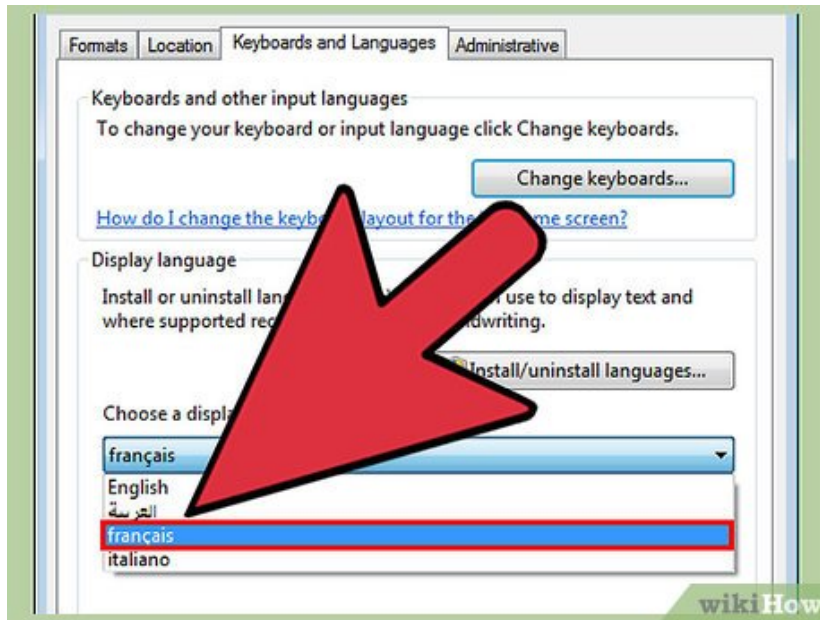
Formats | Location | Keyboards and Languages | Administrative

Keyboards and other input languages
To change your keyboard or input language click Change keyboards.

Change keyboards...

How do I change the keyb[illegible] layout for the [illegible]me screen?

Display language
Install or uninstall lan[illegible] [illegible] use to display text and where supported re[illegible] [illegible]dwriting.

Install/uninstall languages...

Choose a displa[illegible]

français

English
العربية
français
italiano

wikiHow